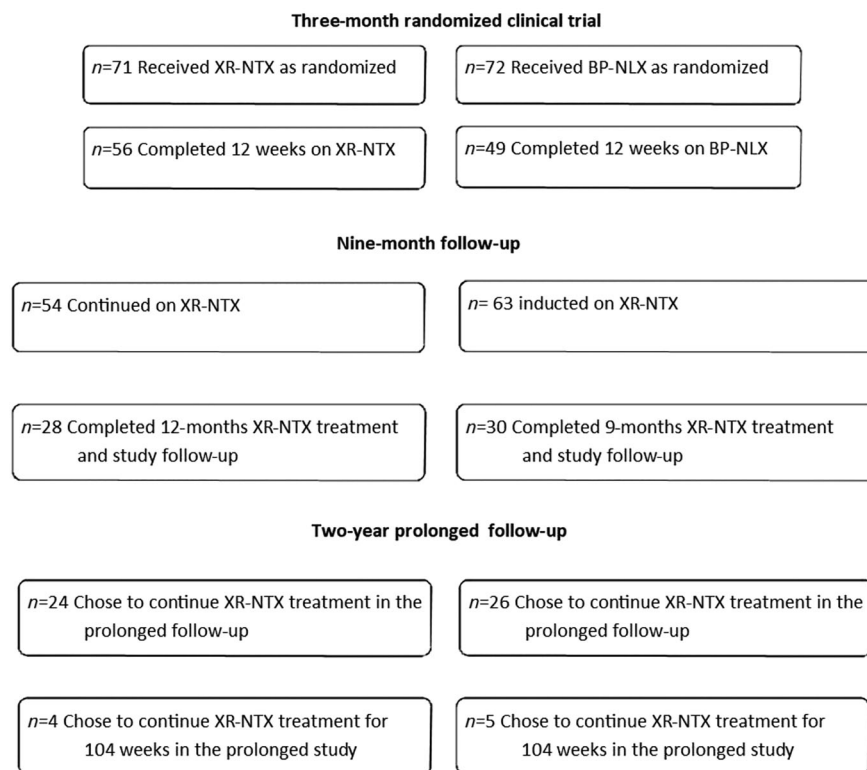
Three-month randomized clinical trial

$n$=71 Received XR-NTX as randomized

$n$=72 Received BP-NLX as randomized

$n$=56 Completed 12 weeks on XR-NTX

$n$=49 Completed 12 weeks on BP-NLX

Nine-month follow-up

$n$=54 Continued on XR-NTX

$n$= 63 inducted on XR-NTX

$n$=28 Completed 12-months XR-NTX treatment and study follow-up

$n$=30 Completed 9-months XR-NTX treatment and study follow-up

Two-year prolonged follow-up

$n$=24 Chose to continue XR-NTX treatment in the prolonged follow-up

$n$=26 Chose to continue XR-NTX treatment in the prolonged follow-up

$n$=4 Chose to continue XR-NTX treatment for 104 weeks in the prolonged study

$n$=5 Chose to continue XR-NTX treatment for 104 weeks in the prolonged study